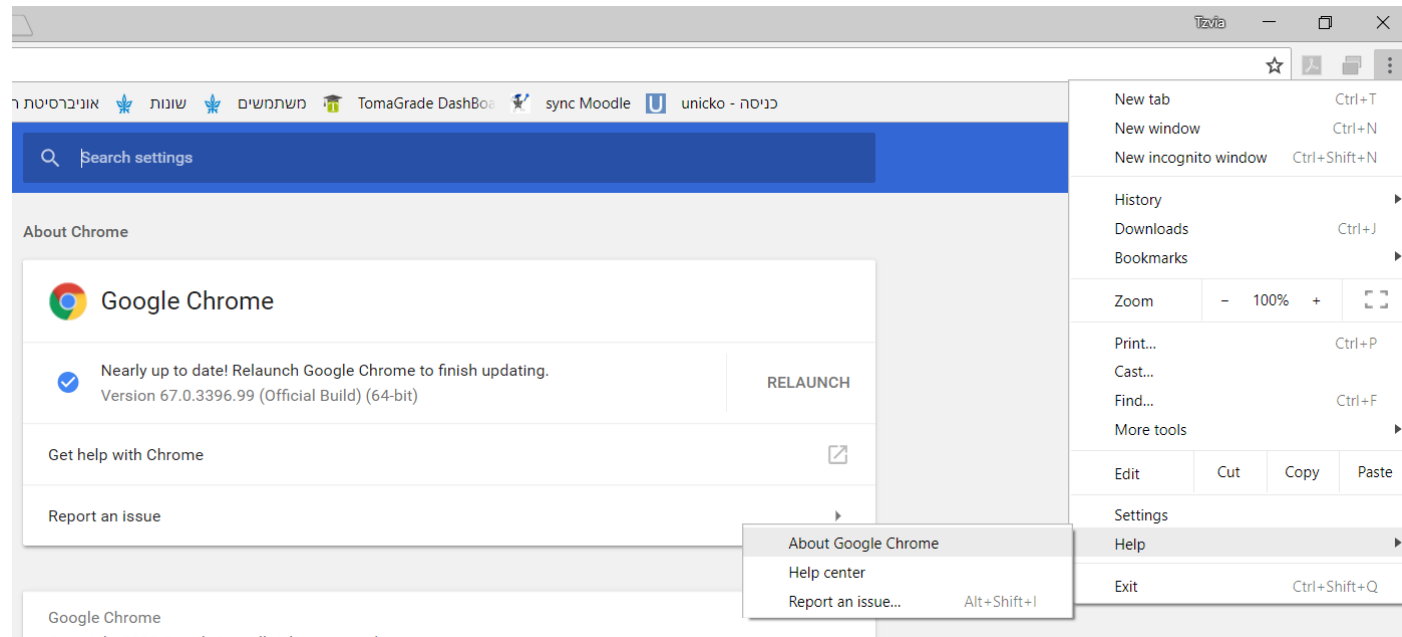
Tzvia

אוניברסיטת ר שונות משתמשים TomaGrade DashBoa sync Moodle unicko - כניסה

Search settings

About Chrome

Google Chrome

Nearly up to date! Relaunch Google Chrome to finish updating.
Version 67.0.3396.99 (Official Build) (64-bit)

RELAUNCH

Get help with Chrome

Report an issue

Google Chrome

New tab Ctrl+T
New window Ctrl+N
New incognito window Ctrl+Shift+N
History
Downloads Ctrl+J
Bookmarks
Zoom – 100% +
Print... Ctrl+P
Cast...
Find... Ctrl+F
More tools
Edit Cut Copy Paste
Settings
Help
Exit Ctrl+Shift+Q

About Google Chrome
Help center
Report an issue... Alt+Shift+I